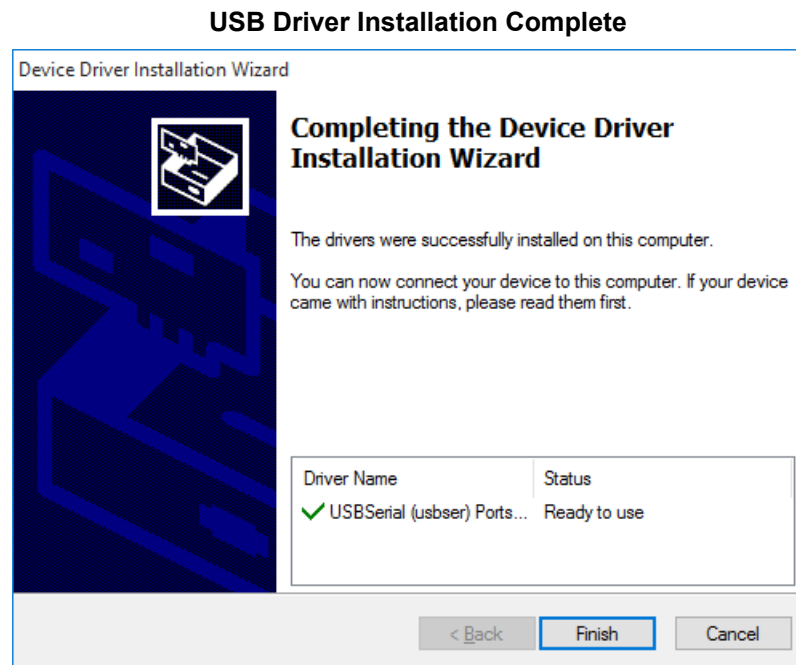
USB Driver Installation Complete

Device Driver Installation Wizard

Completing the Device Driver Installation Wizard

The drivers were successfully installed on this computer.

You can now connect your device to this computer. If your device came with instructions, please read them first.

| Driver Name | Status |
|---|---|
| ✓ USBSerial (usbser) Ports... | Ready to use |

< Back
Finish
Cancel